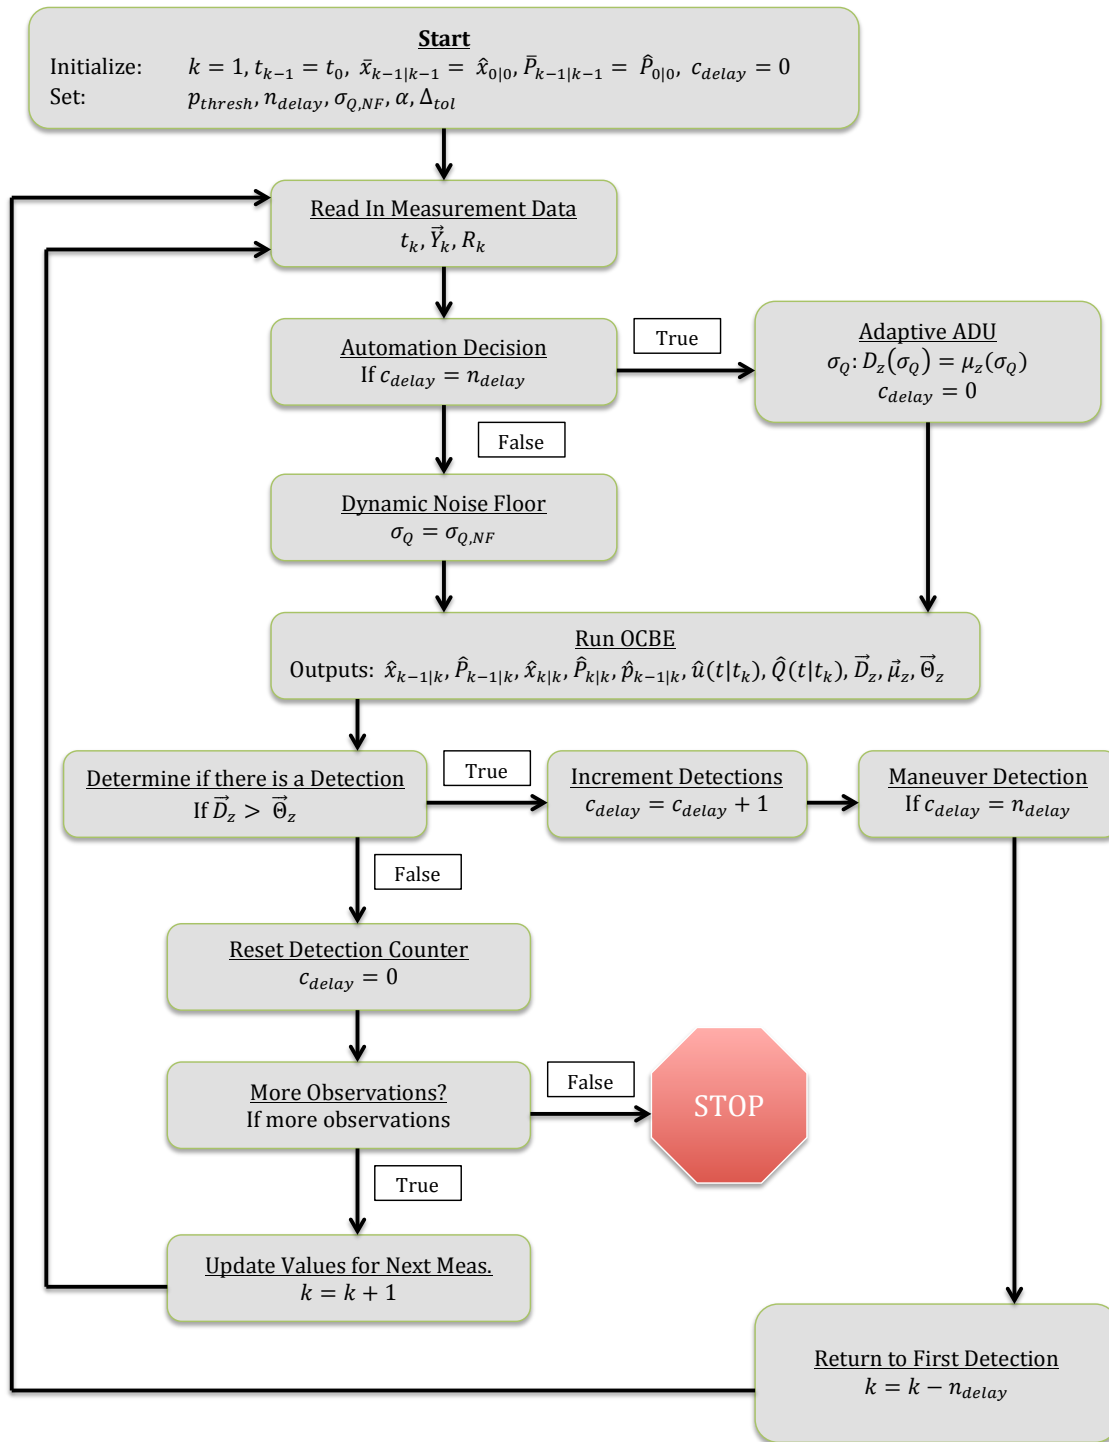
Start
Initialize: $k = 1, t_{k-1} = t_0, \bar{x}_{k-1|k-1} = \hat{x}_{0|0}, \bar{P}_{k-1|k-1} = \hat{P}_{0|0}, c_{delay} = 0$
Set: $p_{thresh}, n_{delay}, \sigma_{Q,NF}, \alpha, \Delta_{tol}$

Read In Measurement Data
$t_k, \vec{Y}_k, R_k$

Automation Decision
If $c_{delay} = n_{delay}$

True

Adaptive ADU
$\sigma_Q: D_z(\sigma_Q) = \mu_z(\sigma_Q)$
$c_{delay} = 0$

False

Dynamic Noise Floor
$\sigma_Q = \sigma_{Q,NF}$

Run OCBE
Outputs: $\hat{x}_{k-1|k}, \hat{P}_{k-1|k}, \hat{x}_{k|k}, \hat{P}_{k|k}, \hat{p}_{k-1|k}, \hat{u}(t|t_k), \hat{Q}(t|t_k), \vec{D}_z, \vec{\mu}_z, \vec{\Theta}_z$

Determine if there is a Detection
If $\vec{D}_z > \vec{\Theta}_z$

True

Increment Detections
$c_{delay} = c_{delay} + 1$

Maneuver Detection
If $c_{delay} = n_{delay}$

False

Reset Detection Counter
$c_{delay} = 0$

More Observations?
If more observations

False

STOP

True

Update Values for Next Meas.
$k = k + 1$

Return to First Detection
$k = k - n_{delay}$